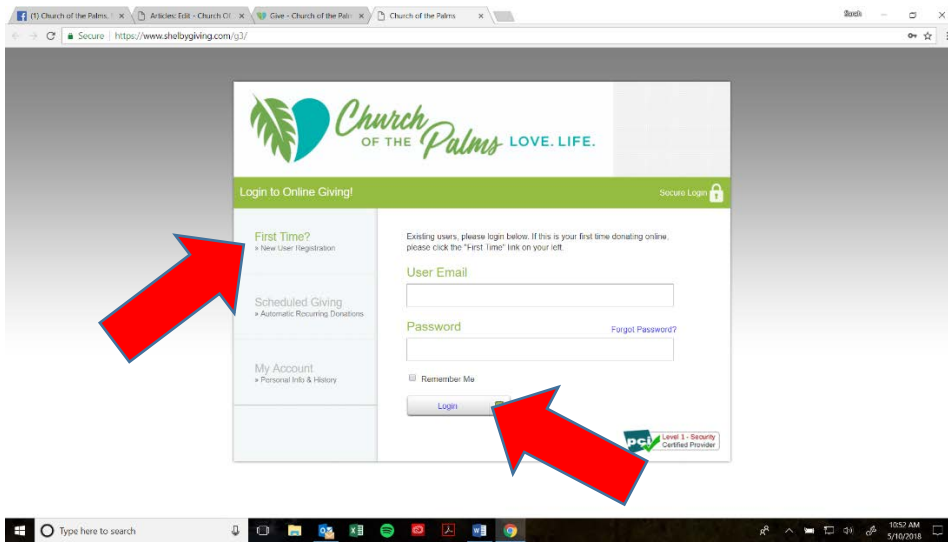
(1) Church of the Palms. | × Articles: Edit - Church Of × Give - Church of the Palm × Church of the Palms ×

Sarah

Secure | https://www.shelbygiving.com/g3/

Church OF THE Palms LOVE. LIFE.

Login to Online Giving!

Secure Login

First Time?
» New User Registration

Scheduled Giving
» Automatic Recurring Donations

My Account
» Personal Info & History

Existing users, please login below. If this is your first time donating online, please click the "First Time" link on your left.

User Email

Password

Forgot Password?

Remember Me

Login

PCI Level 1 - Security Certified Provider

Type here to search

10:52 AM
5/10/2018